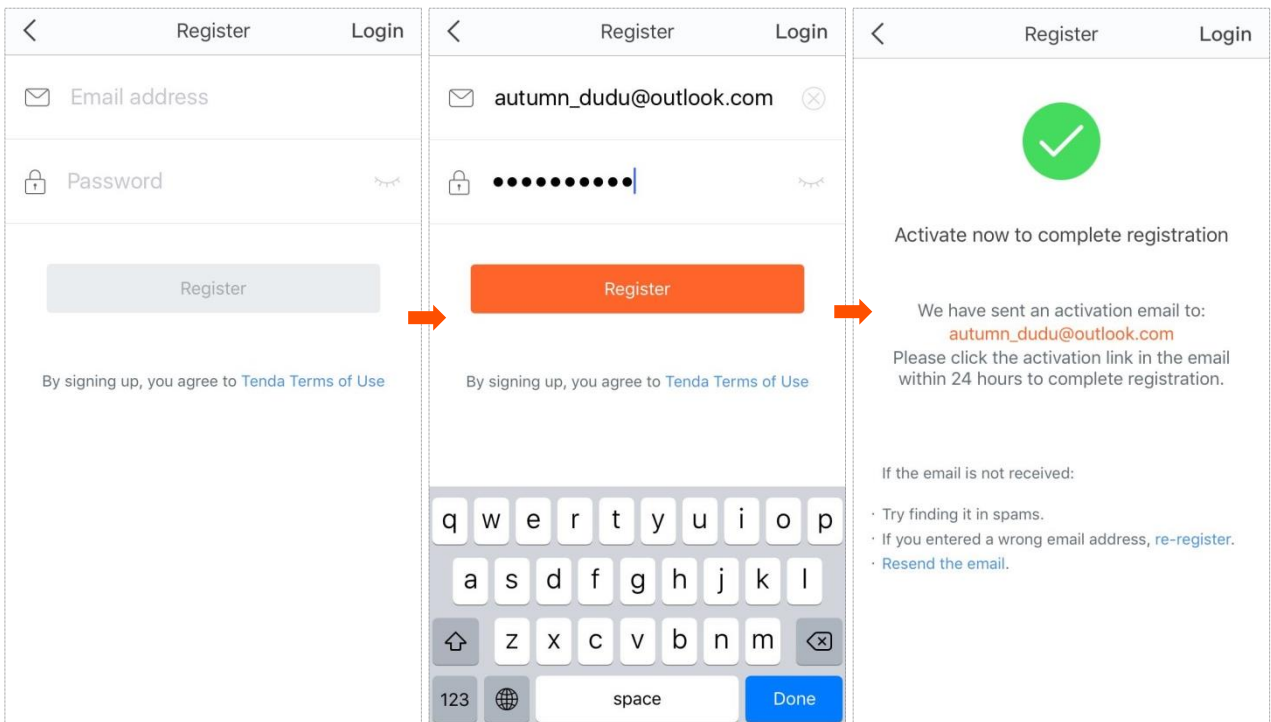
Register Login

Email address

Password

Register

By signing up, you agree to Tenda Terms of Use

Register Login

autumn_dudu@outlook.com

••••••••••

Register

By signing up, you agree to Tenda Terms of Use

q w e r t y u i o p
a s d f g h j k l
z x c v b n m
123 space Done

Register Login

Activate now to complete registration

We have sent an activation email to:
autumn_dudu@outlook.com
Please click the activation link in the email within 24 hours to complete registration.

If the email is not received:

· Try finding it in spams.
· If you entered a wrong email address, re-register.
· Resend the email.